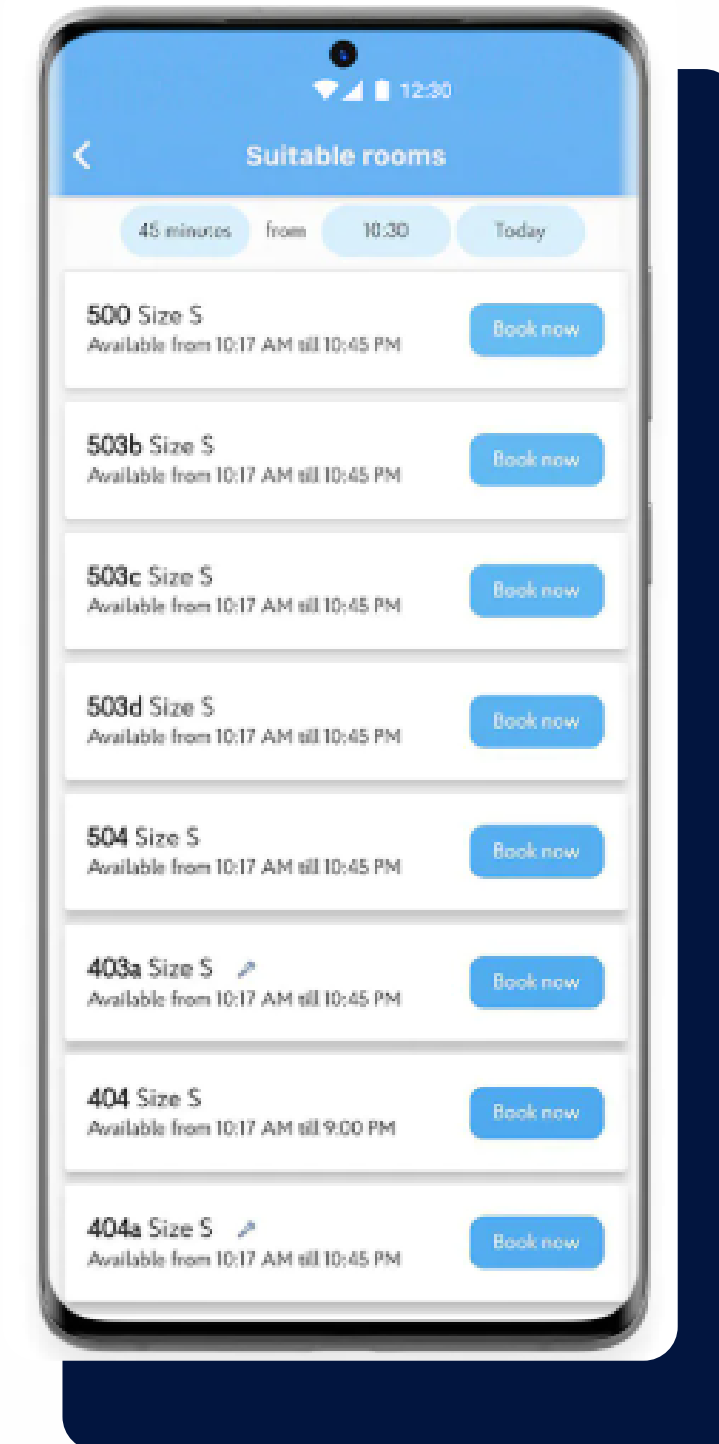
12:30

Suitable rooms

45 minutes from 10:30 Today

500 Size S
Available from 10:17 AM till 10:45 PM
Book now

503b Size S
Available from 10:17 AM till 10:45 PM
Book now

503c Size S
Available from 10:17 AM till 10:45 PM
Book now

503d Size S
Available from 10:17 AM till 10:45 PM
Book now

504 Size S
Available from 10:17 AM till 10:45 PM
Book now

403a Size S
Available from 10:17 AM till 10:45 PM
Book now

404 Size S
Available from 10:17 AM till 9:00 PM
Book now

404a Size S
Available from 10:17 AM till 10:45 PM
Book now